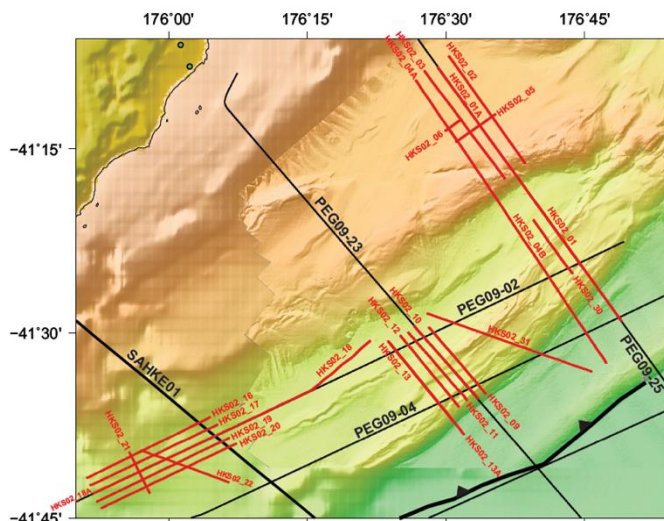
176°00'
176°15'
176°30'
176°45'
−41°15'
−41°30'
−41°45'
HKS02_02
HKS02_03
HKS02_04A
HKS02_01A
HKS02_05
HKS02_06
PEG09-23
HKS02_01
HKS02_04B
HKS02_30
PEG09-02
HKS02_10
HKS02_12
HKS02_31
HKS02_18
HKS02_13
SAHKE01
PEG09-25
HKS02_16
HKS02_17
HKS02_19
HKS02_20
HKS02_09
HKS02_11
PEG09-04
HKS02_21
HKS02_13A
HKS02_22
HKS02_15